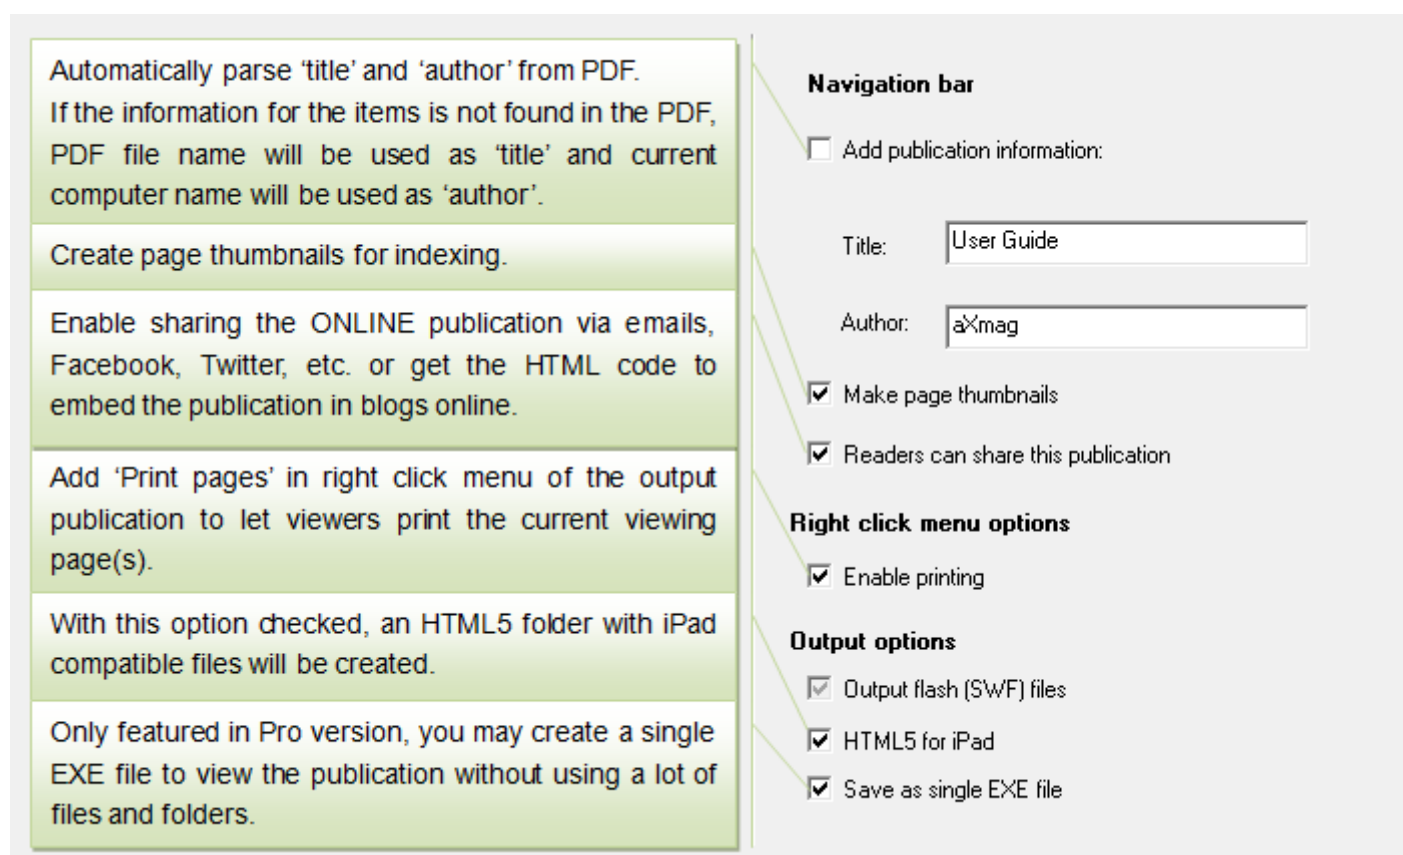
Automatically parse 'title' and 'author' from PDF. If the information for the items is not found in the PDF, PDF file name will be used as 'title' and current computer name will be used as 'author'.

Create page thumbnails for indexing.

Enable sharing the ONLINE publication via emails, Facebook, Twitter, etc. or get the HTML code to embed the publication in blogs online.

Add 'Print pages' in right click menu of the output publication to let viewers print the current viewing page(s).

With this option checked, an HTML5 folder with iPad compatible files will be created.

Only featured in Pro version, you may create a single EXE file to view the publication without using a lot of files and folders.

Navigation bar

☐ Add publication information:

Title: User Guide

Author: aXmag

☑ Make page thumbnails

☑ Readers can share this publication

Right click menu options

☑ Enable printing

Output options

☑ Output flash (SWF) files

☑ HTML5 for iPad

☑ Save as single EXE file